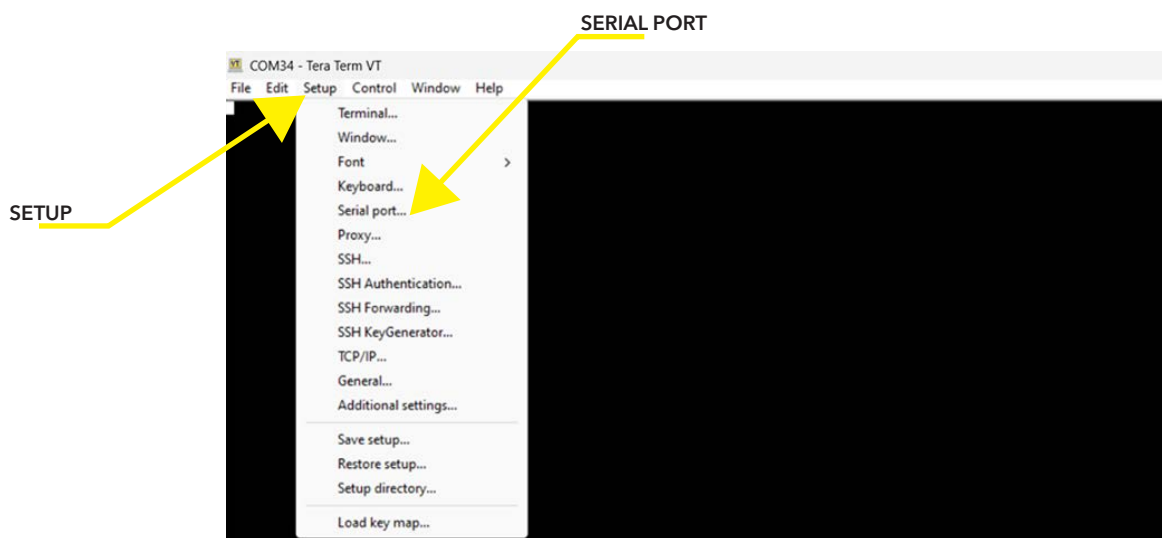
SERIAL PORT

VT COM34 - Tera Term VT

File Edit Setup Control Window Help

SETUP

Terminal...
Window...
Font >
Keyboard...
Serial port...
Proxy...
SSH...
SSH Authentication...
SSH Forwarding...
SSH KeyGenerator...
TCP/IP...
General...
Additional settings...
Save setup...
Restore setup...
Setup directory...
Load key map...